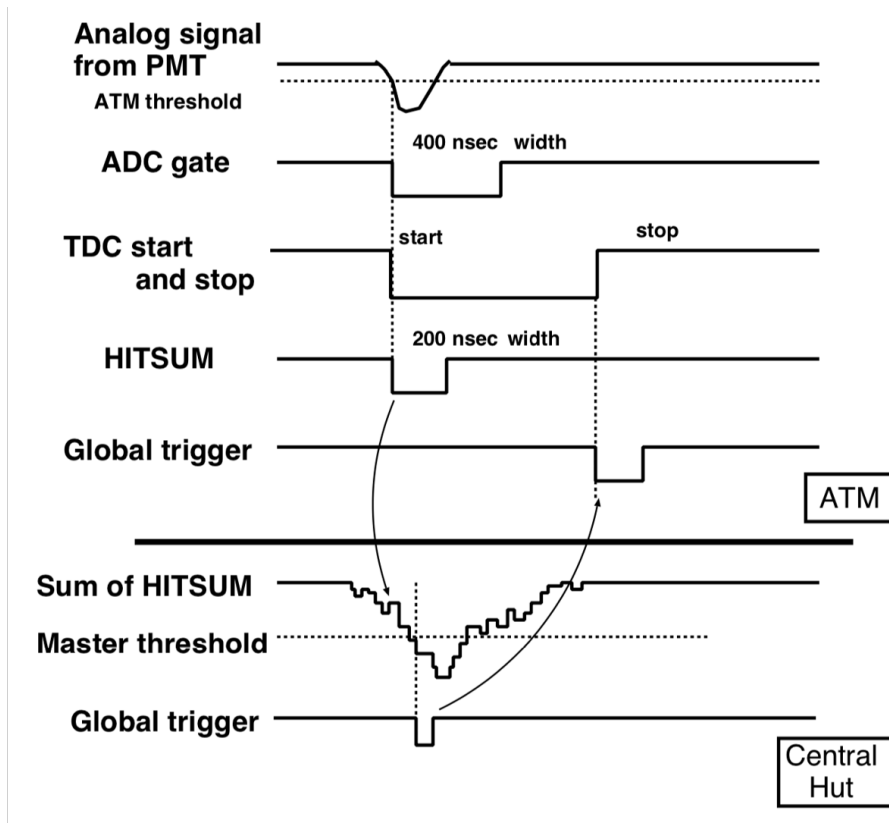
Analog signal from PMT

ATM threshold

ADC gate

400 nsec width

TDC start and stop

start

stop

HITSUM

200 nsec width

Global trigger

ATM

Sum of HITSUM

Master threshold

Global trigger

Central Hut